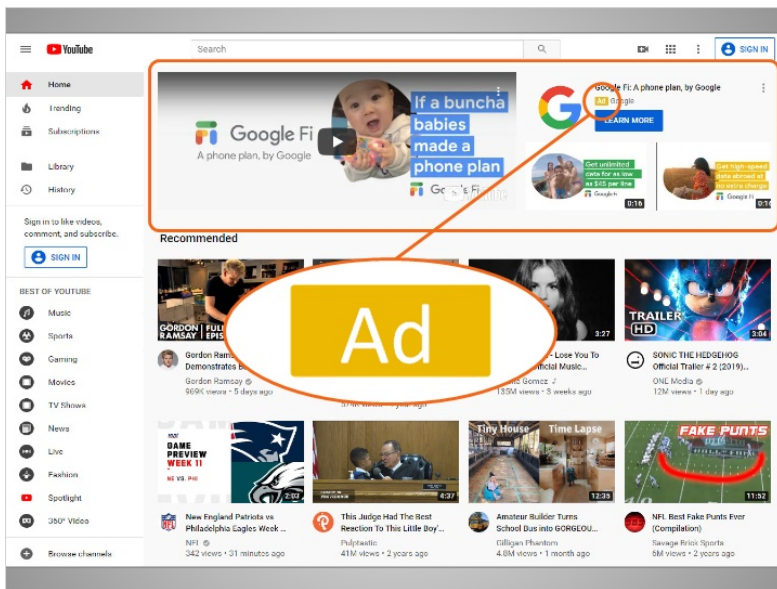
YouTube

Search

SIGN IN

Home
Trending
Subscriptions
Library
History

Sign in to like videos, comment, and subscribe.

SIGN IN

BEST OF YOUTUBE
Music
Sports
Gaming
Movies
TV Shows
News
Live
Fashion
Spotlight
360° Video

Browse channels

Google Fi
A phone plan, by Google

If a buncha babies made a phone plan

Google Fi

Google Fi: A phone plan, by Google
Ad Google

LEARN MORE

Get unlimited data for as low as $45 per line
Google Fi
0:16

Get high-speed data abroad at no extra charge
Google Fi
0:16

Ad

Recommended

GORDON RAMSAY
Gordon Ramsay
Demonstrates
Gordon Ramsay
909K views • 5 days ago

3:27
- Lose You To
Official Music...
Gomez
135M views • 3 weeks ago

TRAILER HD
3:04
SONIC THE HEDGEHOG Official Trailer # 2 (2019)...
ONE Media
12M views • 1 day ago

GAME PREVIEW WEEK 11
NE vs PHI
2:03
New England Patriots vs Philadelphia Eagles Week ...
NFL
342 views • 31 minutes ago

4:37
This Judge Had The Best Reaction To This Little Boy'...
Pulptastic
41M views • 2 years ago

Tiny House
Time Lapse
12:35
Amateur Builder Turns School Bus into GORGEOU...
Gilligan Phantom
4.8M views • 1 month ago

FAKE PUNTS
11:52
NFL Best Fake Punts Ever (Compilation)
Savage Brick Sports
6M views • 2 years ago